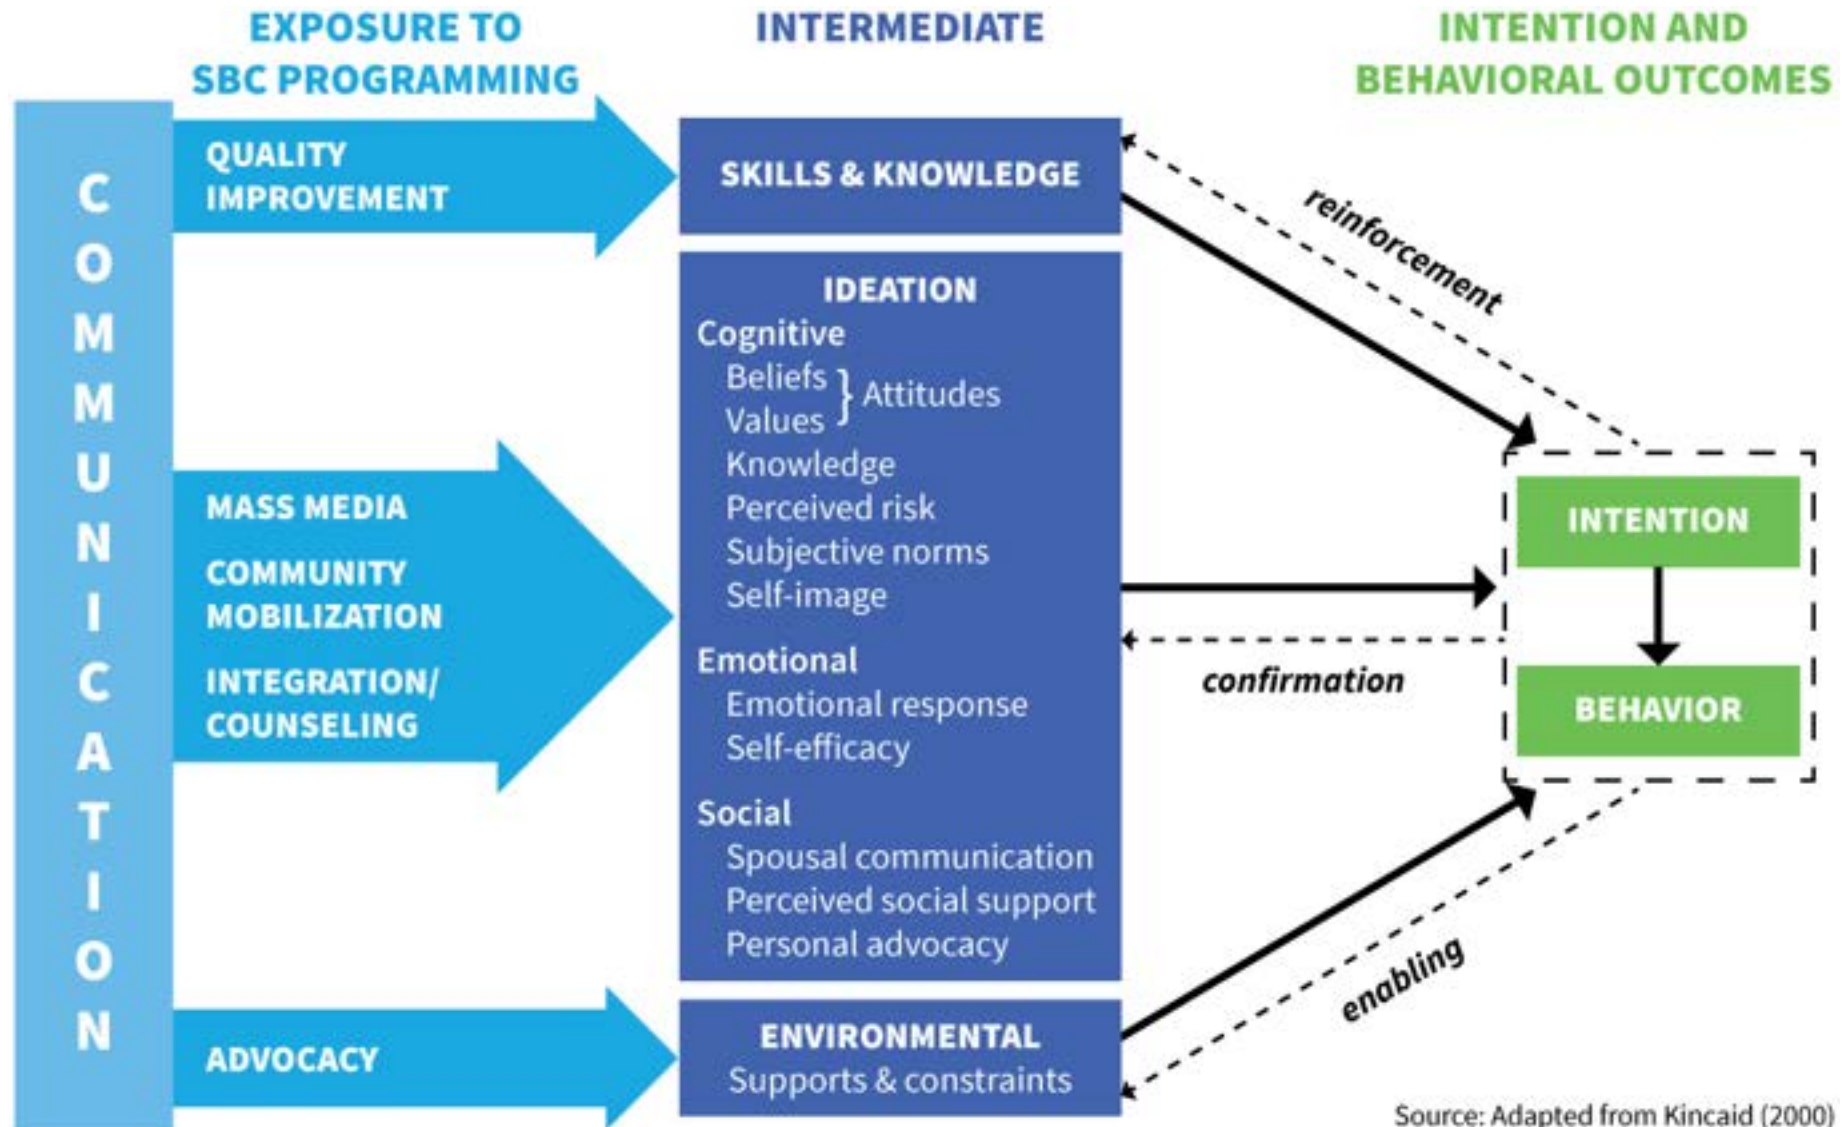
EXPOSURE TO SBC PROGRAMMING

INTERMEDIATE

INTENTION AND BEHAVIORAL OUTCOMES

COMMUNICATION

QUALITY IMPROVEMENT

MASS MEDIA

COMMUNITY MOBILIZATION

INTEGRATION/ COUNSELING

ADVOCACY

SKILLS & KNOWLEDGE

IDEATION
Cognitive
Beliefs
Values
} Attitudes
Knowledge
Perceived risk
Subjective norms
Self-image
Emotional
Emotional response
Self-efficacy
Social
Spousal communication
Perceived social support
Personal advocacy

ENVIRONMENTAL
Supports & constraints

reinforcement

confirmation

enabling

INTENTION

BEHAVIOR

Source: Adapted from Kincaid (2000)